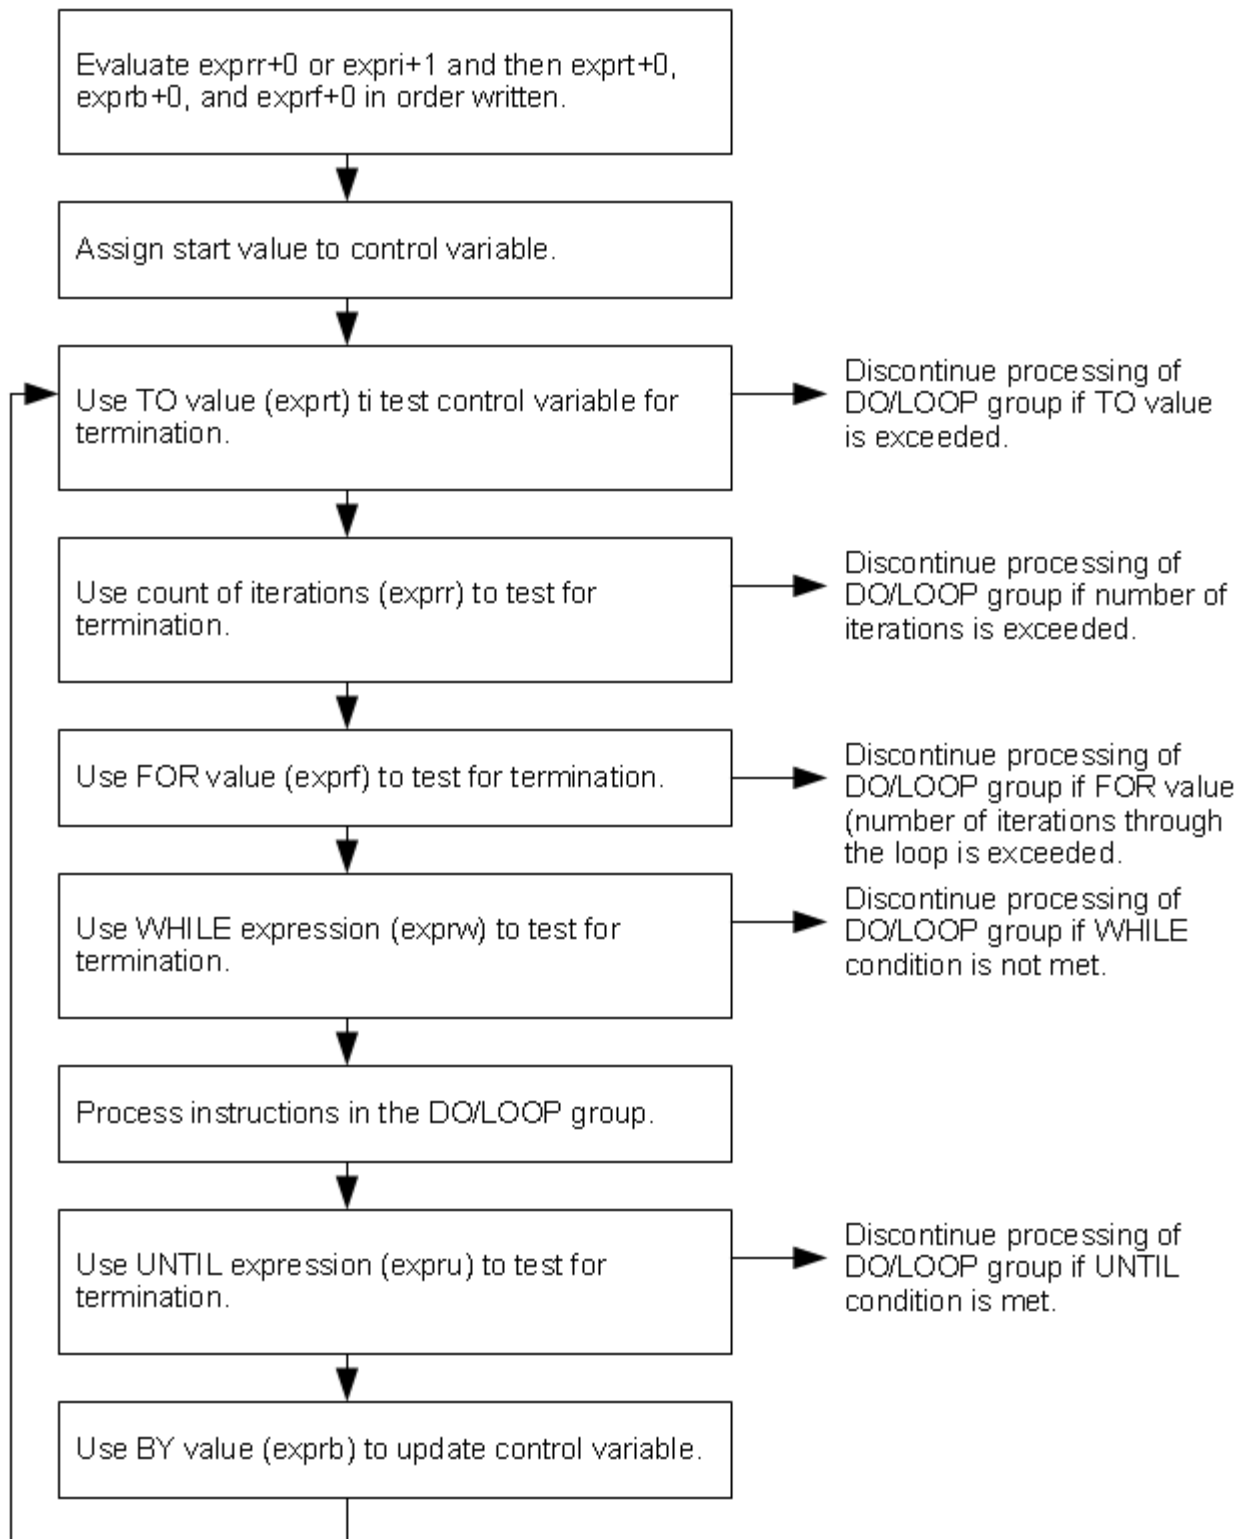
Evaluate exprr+0 or expri+1 and then exprt+0, exprb+0, and exprf+0 in order written.

Assign start value to control variable.

Use TO value (exprt) ti test control variable for termination.

Discontinue processing of DO/LOOP group if TO value is exceeded.

Use count of iterations (exprr) to test for termination.

Discontinue processing of DO/LOOP group if number of iterations is exceeded.

Use FOR value (exprf) to test for termination.

Discontinue processing of DO/LOOP group if FOR value (number of iterations through the loop is exceeded.

Use WHILE expression (exprw) to test for termination.

Discontinue processing of DO/LOOP group if WHILE condition is not met.

Process instructions in the DO/LOOP group.

Use UNTIL expression (expru) to test for termination.

Discontinue processing of DO/LOOP group if UNTIL condition is met.

Use BY value (exprb) to update control variable.